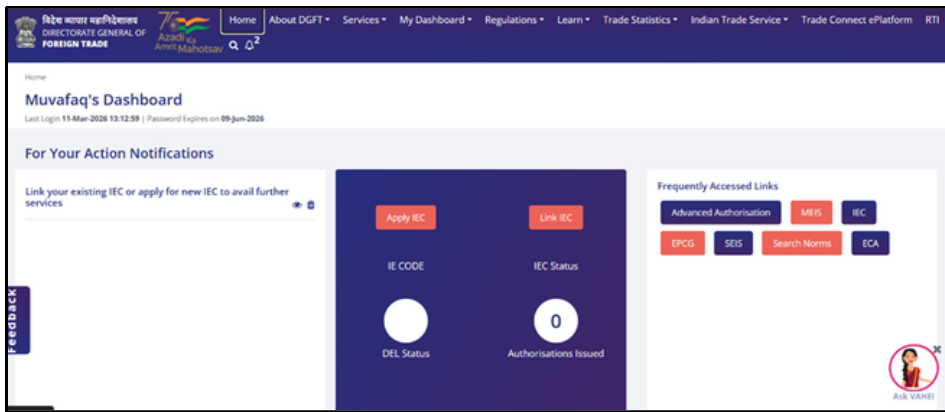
विदेश व्यापार महानिदेशालय
DIRECTORATE GENERAL OF
FOREIGN TRADE

75 Azadi Ka Amrit Mahotsav

Home | About DGFT ▾ | Services ▾ | My Dashboard ▾ | Regulations ▾ | Learn ▾ | Trade Statistics ▾ | Indian Trade Service ▾ | Trade Connect ePlatform | RTI

2

Home

Muvafaq's Dashboard

Last Login 11-Mar-2026 13:12:59 | Password Expires on 09-Jun-2026

For Your Action Notifications

Link your existing IEC or apply for new IEC to avail further services

Apply IEC

Link IEC

IE CODE

IEC Status

0

DEL Status

Authorisations Issued

Frequently Accessed Links

Advanced Authorisation

MEIS

IEC

EPCG

SEIS

Search Norms

ECA

Feedback

Ask VAHEI